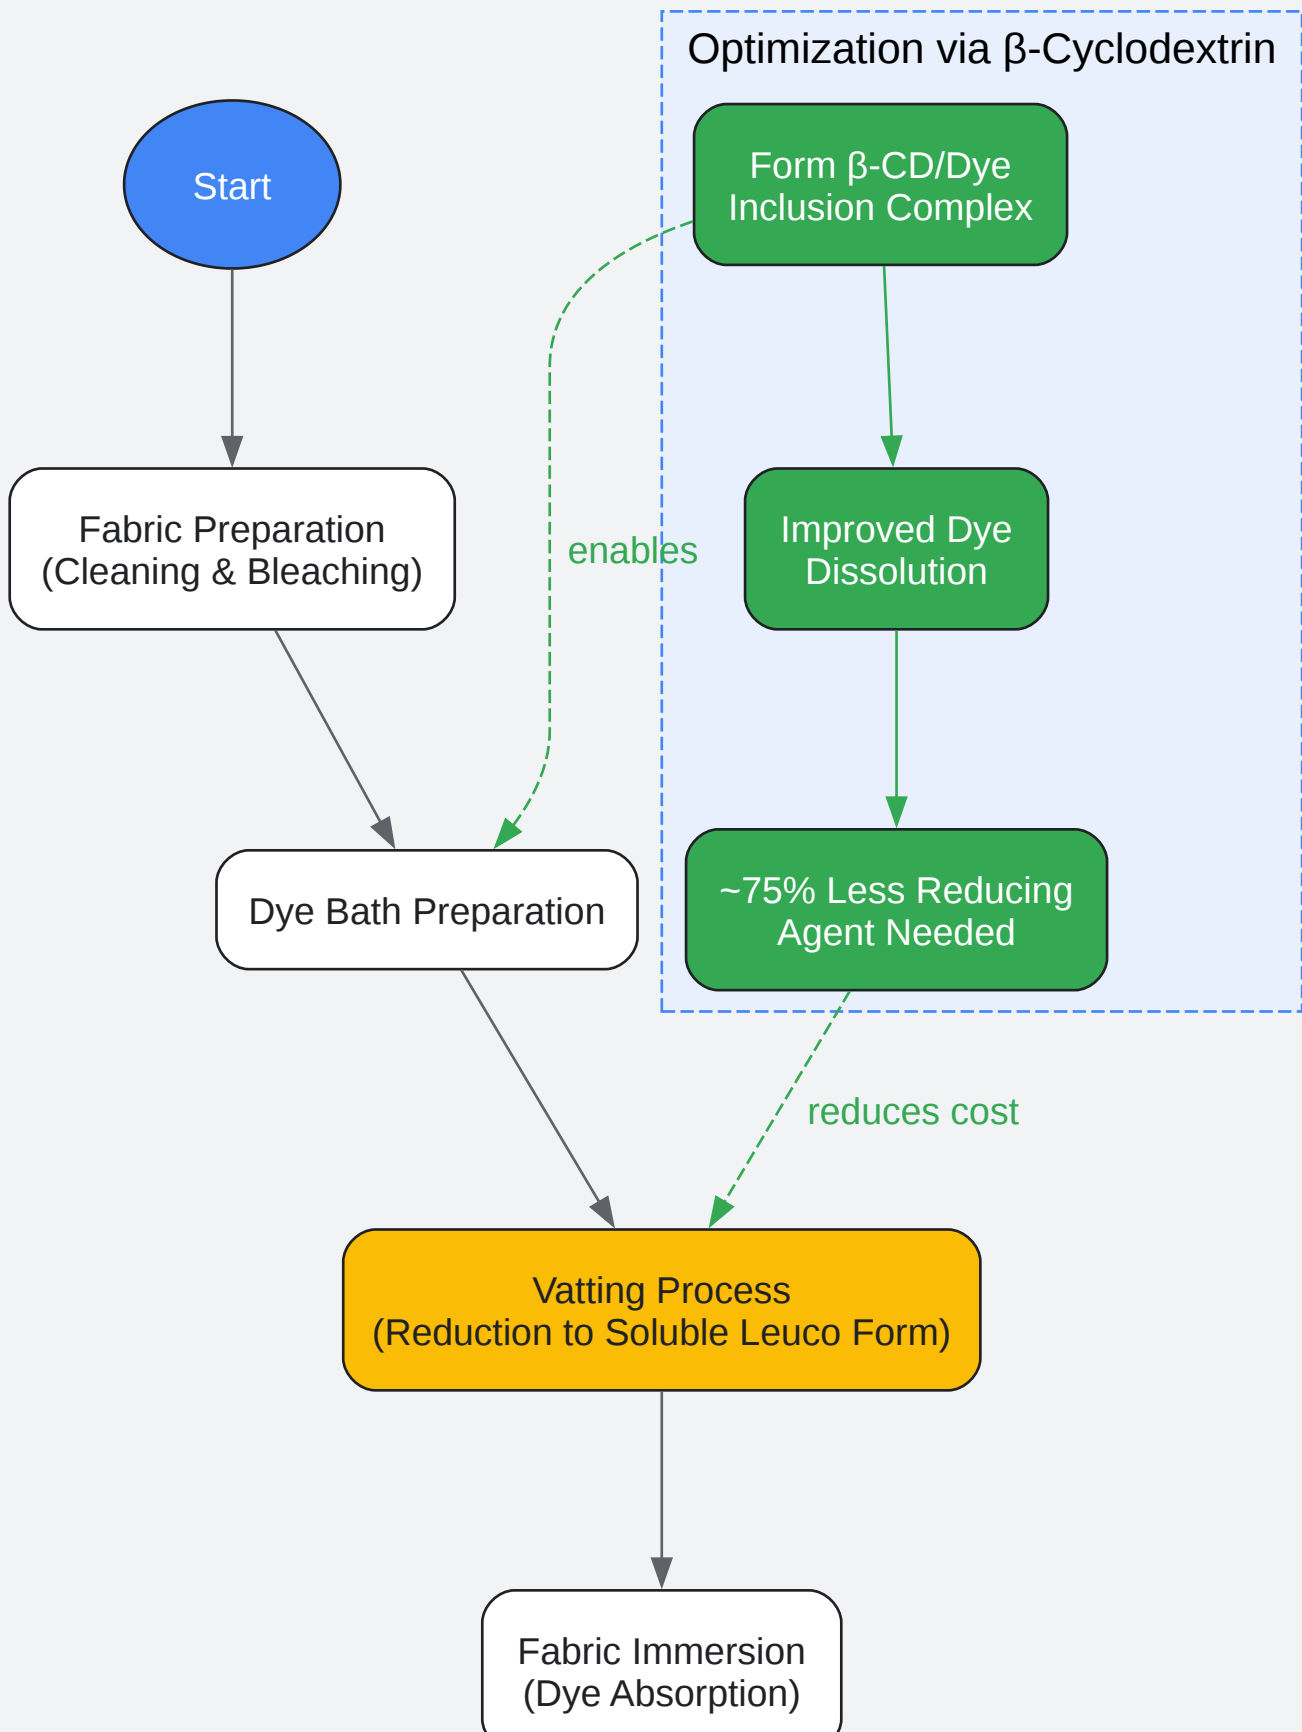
Optimization via β-Cyclodextrin

Start

Form β-CD/Dye Inclusion Complex

Fabric Preparation (Cleaning & Bleaching)

enables

Improved Dye Dissolution

Dye Bath Preparation

~75% Less Reducing Agent Needed

reduces cost

Vatting Process (Reduction to Soluble Leuco Form)

Fabric Immersion (Dye Absorption)